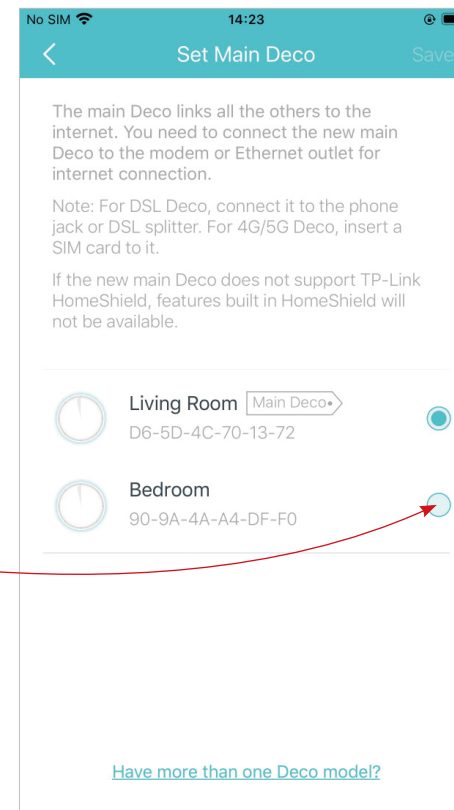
No SIM 14:23

Set Main Deco Save

The main Deco links all the others to the internet. You need to connect the new main Deco to the modem or Ethernet outlet for internet connection.

Note: For DSL Deco, connect it to the phone jack or DSL splitter. For 4G/5G Deco, insert a SIM card to it.

If the new main Deco does not support TP-Link HomeShield, features built in HomeShield will not be available.

Living Room Main Deco
D6-5D-4C-70-13-72

Bedroom
90-9A-4A-A4-DF-F0

Have more than one Deco model?